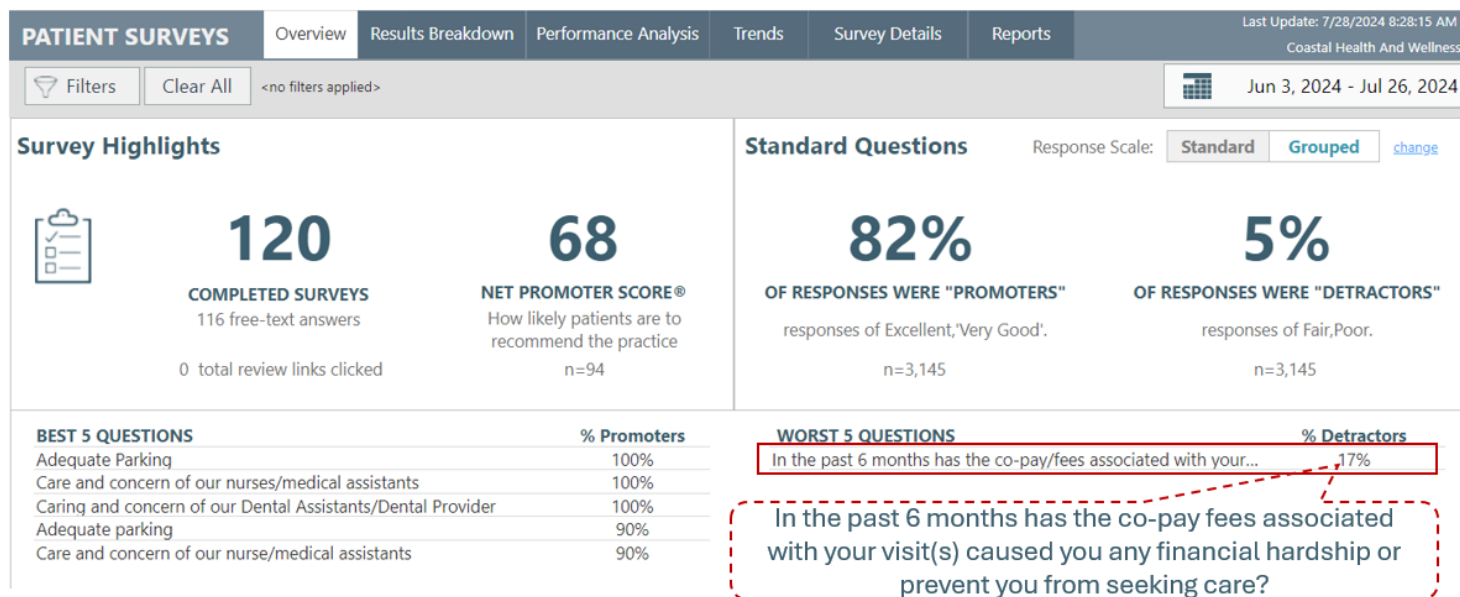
PATIENT SURVEYS | Overview | Results Breakdown | Performance Analysis | Trends | Survey Details | Reports

Last Update: 7/28/2024 8:28:15 AM
Coastal Health And Wellness

Filters | Clear All | <no filters applied>

Jun 3, 2024 - Jul 26, 2024

Survey Highlights

120
COMPLETED SURVEYS
116 free-text answers

0 total review links clicked

68
NET PROMOTER SCORE®
How likely patients are to recommend the practice

n=94

Standard Questions

Response Scale: Standard | Grouped | change

82%
OF RESPONSES WERE "PROMOTERS"
responses of Excellent,'Very Good'.

n=3,145

5%
OF RESPONSES WERE "DETRACTORS"
responses of Fair,Poor.

n=3,145

| BEST 5 QUESTIONS | % Promoters |
|---|---|
| Adequate Parking | 100% |
| Care and concern of our nurses/medical assistants | 100% |
| Caring and concern of our Dental Assistants/Dental Provider | 100% |
| Adequate parking | 90% |
| Care and concern of our nurse/medical assistants | 90% |

| WORST 5 QUESTIONS | % Detractors |
|---|---|
| In the past 6 months has the co-pay/fees associated with your... | 17% |

In the past 6 months has the co-pay fees associated with your visit(s) caused you any financial hardship or prevent you from seeking care?